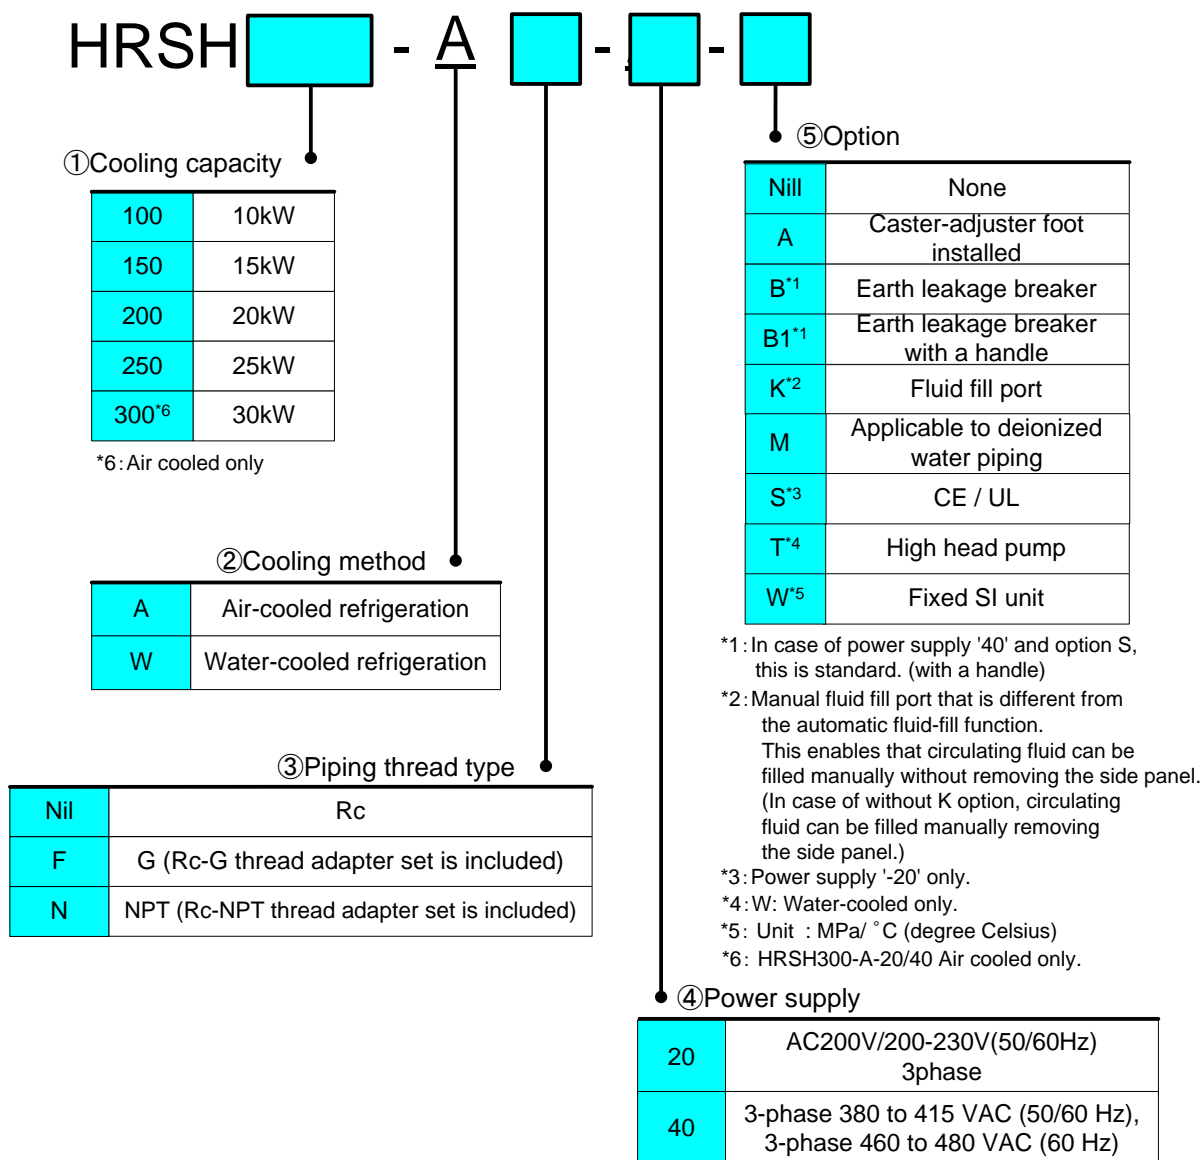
HRSH - A - -

①Cooling capacity

| 100 | 10kW |
|---|---|
| 150 | 15kW |
| 200 | 20kW |
| 250 | 25kW |
| 300$^{*6}$ | 30kW |

*6: Air cooled only

②Cooling method

| A | Air-cooled refrigeration |
|---|---|
| W | Water-cooled refrigeration |

③Piping thread type

| Nil | Rc |
|---|---|
| F | G (Rc-G thread adapter set is included) |
| N | NPT (Rc-NPT thread adapter set is included) |

⑤Option

| Nill | None |
|---|---|
| A | Caster-adjuster foot installed |
| B$^{*1}$ | Earth leakage breaker |
| B1$^{*1}$ | Earth leakage breaker with a handle |
| K$^{*2}$ | Fluid fill port |
| M | Applicable to deionized water piping |
| S$^{*3}$ | CE / UL |
| T$^{*4}$ | High head pump |
| W$^{*5}$ | Fixed SI unit |

*1: In case of power supply '40' and option S, this is standard. (with a handle)
*2: Manual fluid fill port that is different from the automatic fluid-fill function.
This enables that circulating fluid can be filled manually without removing the side panel.
(In case of without K option, circulating fluid can be filled manually removing the side panel.)
*3: Power supply '-20' only.
*4: W: Water-cooled only.
*5: Unit : MPa/ ˚C (degree Celsius)
*6: HRSH300-A-20/40 Air cooled only.

④Power supply

| 20 | AC200V/200-230V(50/60Hz) 3phase |
|---|---|
| 40 | 3-phase 380 to 415 VAC (50/60 Hz), 3-phase 460 to 480 VAC (60 Hz) |